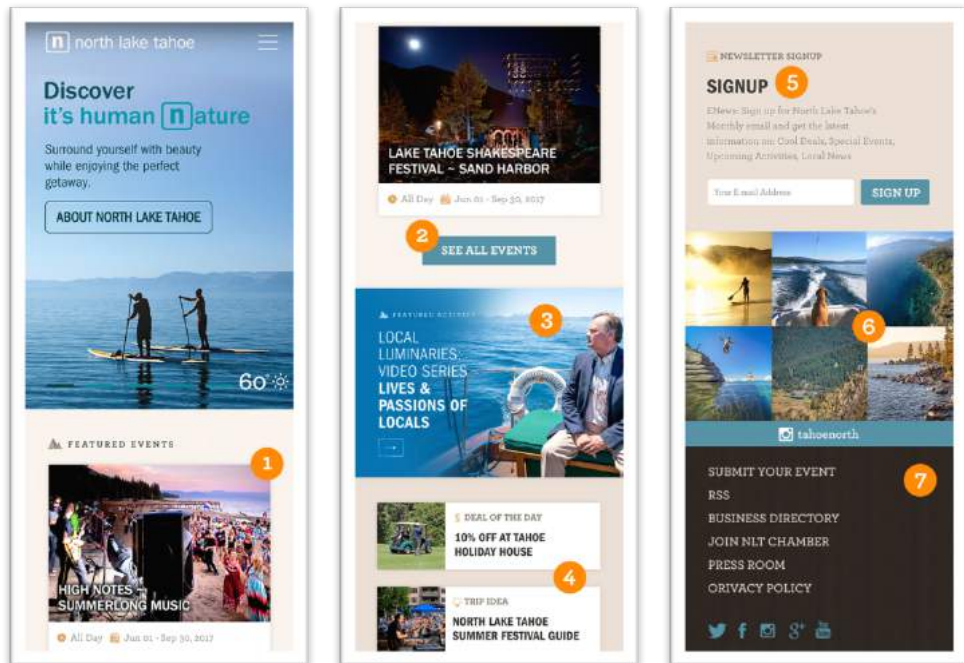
n north lake tahoe

Discover it's human nature

Surround yourself with beauty while enjoying the perfect getaway.

ABOUT NORTH LAKE TAHOE

60°

FEATURED EVENTS

1

HIGH NOTES SUMMERLONG MUSIC

All Day Jun 01 - Sep 30, 2017

LAKE TAHOE SHAKESPEARE FESTIVAL ~ SAND HARBOR

All Day Jun 01 - Sep 30, 2017

2

SEE ALL EVENTS

FEATURED ACTIVITY

3

LOCAL LUMINARIES: VIDEO SERIES LIVES & PASSIONS OF LOCALS

→

DEAL OF THE DAY

10% OFF AT TAHOE HOLIDAY HOUSE

4

TRIP IDEA

NORTH LAKE TAHOE SUMMER FESTIVAL GUIDE

NEWSLETTER SIGNUP

SIGNUP 5

ENews: Sign up for North Lake Tahoe's Monthly email and get the latest information on: Cool Deals, Special Events, Upcoming Activities, Local News

Your E-mail Address

SIGN UP

6

tahoenorth

SUBMIT YOUR EVENT

7

RSS

BUSINESS DIRECTORY

JOIN NLT CHAMBER

PRESS ROOM

ORIVACY POLICY